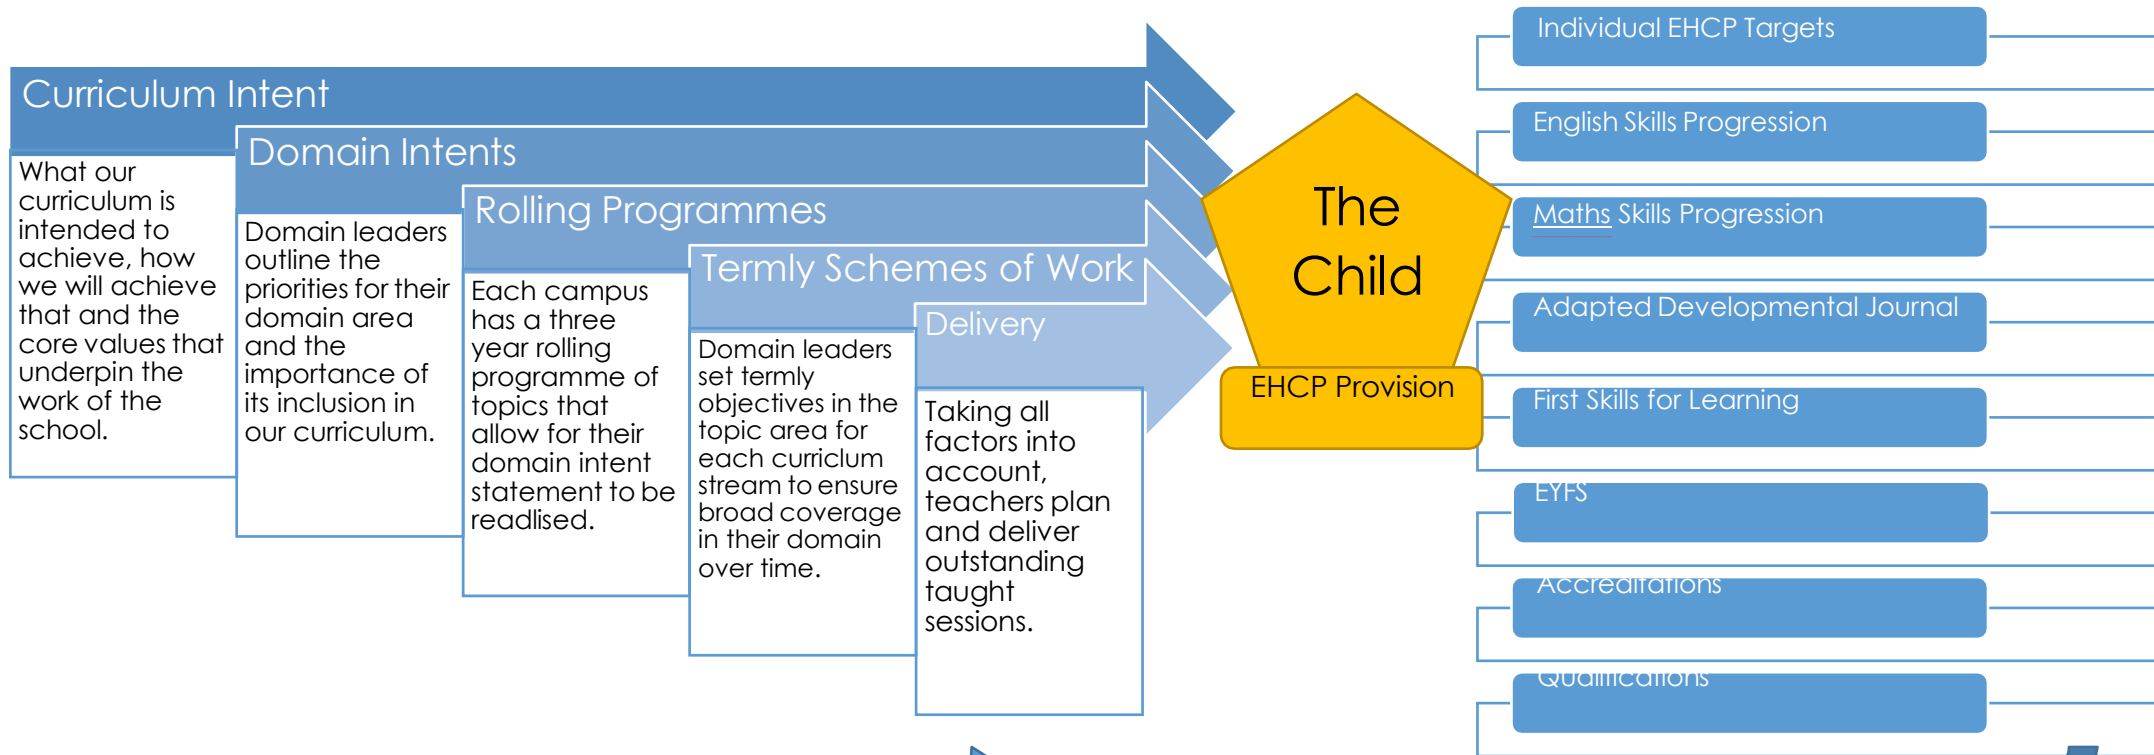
Curriculum Intent

What our curriculum is intended to achieve, how we will achieve that and the core values that underpin the work of the school.

Domain Intents

Domain leaders outline the priorities for their domain area and the importance of its inclusion in our curriculum.

Rolling Programmes

Each campus has a three year rolling programme of topics that allow for their domain intent statement to be readlised.

Termly Schemes of Work

Domain leaders set termly objectives in the topic area for each curriculum stream to ensure broad coverage in their domain over time.

Delivery

Taking all factors into account, teachers plan and deliver outstanding taught sessions.

The Child

EHCP Provision

Individual EHCP Targets

English Skills Progression

Maths Skills Progression

Adapted Developmental Journal

First Skills for Learning

EYFS

Accreditations

Qualifications